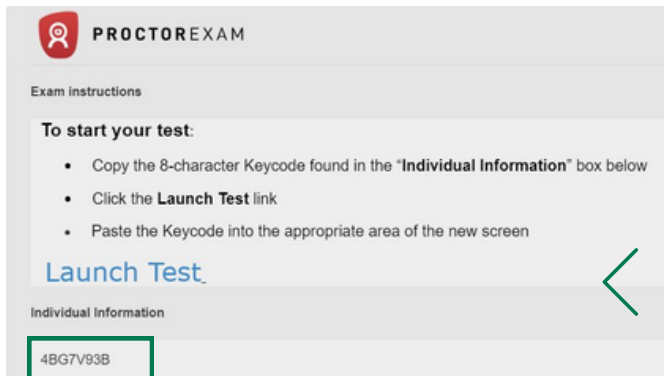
PROCTOREXAM

Exam instructions

To start your test:

- Copy the 8-character Keycode found in the "Individual Information" box below
- Click the Launch Test link
- Paste the Keycode into the appropriate area of the new screen

Launch Test

Individual Information

4BG7V93B